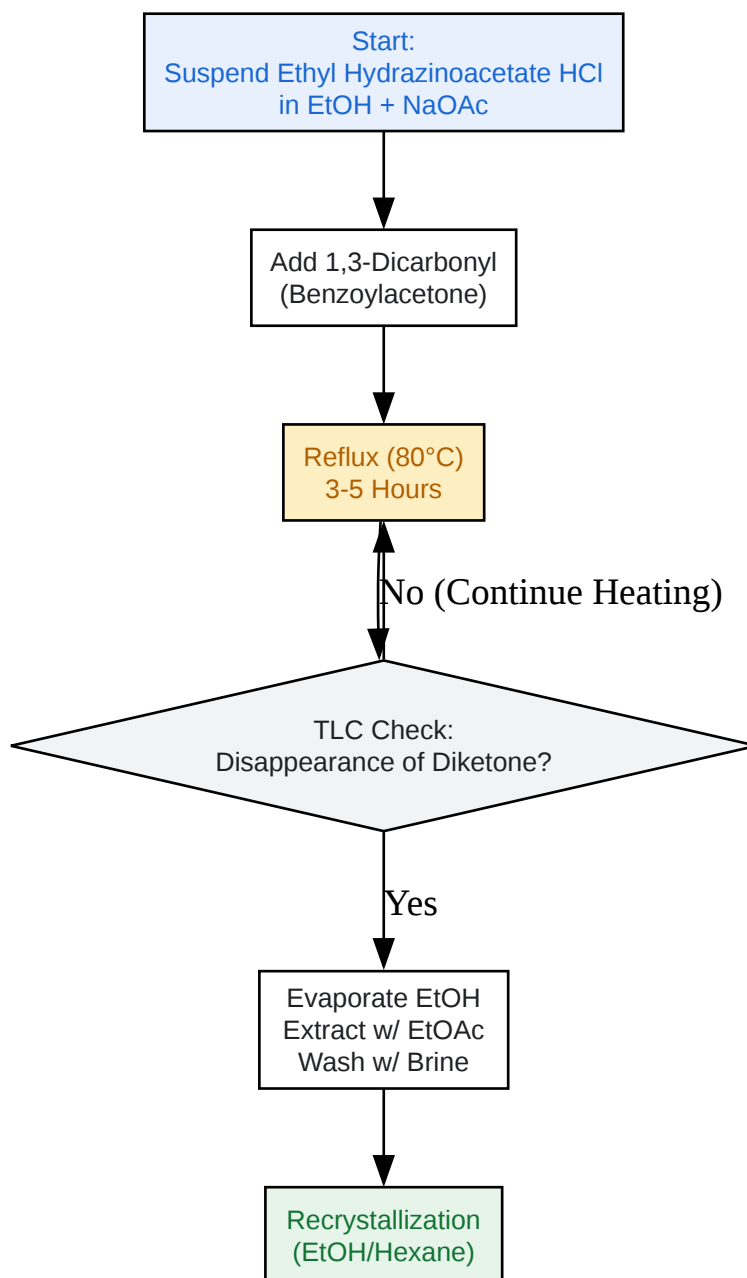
Start:
Suspend Ethyl Hydrazinoacetate HCl in EtOH + NaOAc

Add 1,3-Dicarbonyl (Benzoylacetone)

Reflux (80°C) 3-5 Hours

No (Continue Heating)

TLC Check: Disappearance of Diketone?

Yes

Evaporate EtOH
Extract w/ EtOAc
Wash w/ Brine

Recrystallization (EtOH/Hexane)